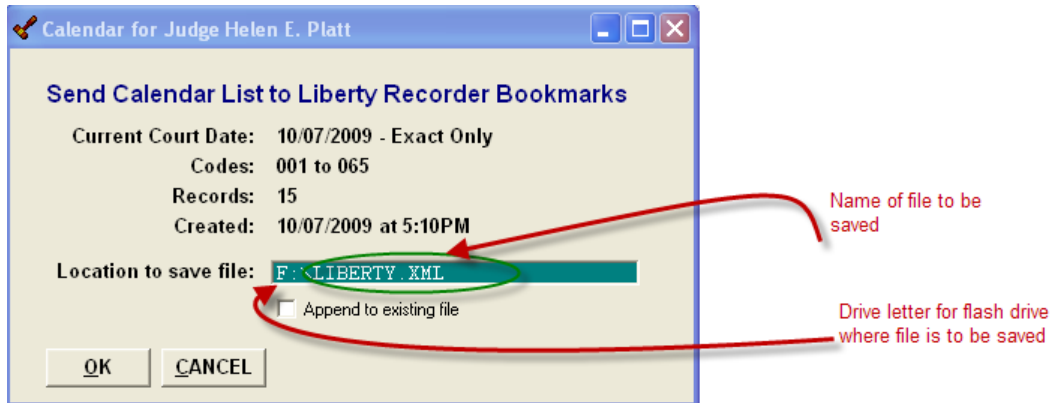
Calendar for Judge Helen E. Platt

Send Calendar List to Liberty Recorder Bookmarks

| Current Court Date: | 10/07/2009 - Exact Only |
|---|---|
| Codes: | 001 to 065 |
| Records: | 15 |
| Created: | 10/07/2009 at 5:10PM |

Location to save file: F:\LIBERTY.XML

Append to existing file

OK CANCEL

Name of file to be saved

Drive letter for flash drive where file is to be saved